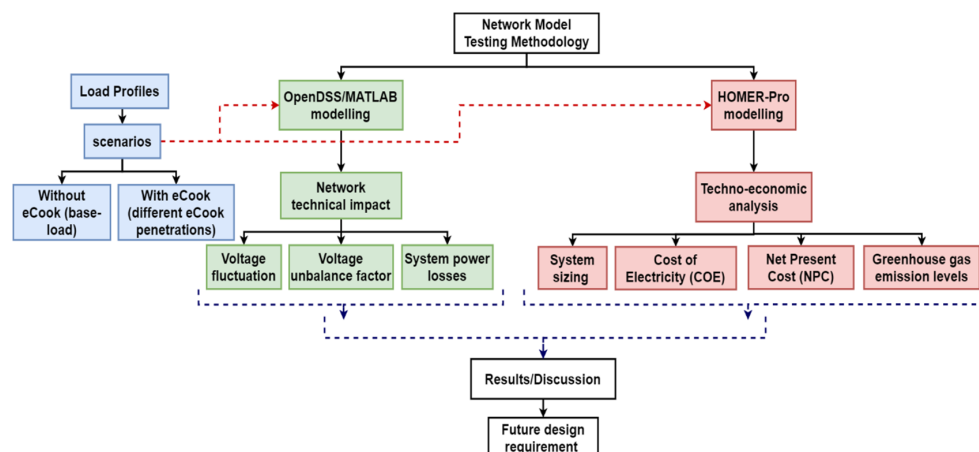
Network Model Testing Methodology

Load Profiles

scenarios

Without eCook (base-load)

With eCook (different eCook penetrations)

OpenDSS/MATLAB modelling

Network technical impact

Voltage fluctuation

Voltage unbalance factor

System power losses

HOMER-Pro modelling

Techno-economic analysis

System sizing

Cost of Electricity (COE)

Net Present Cost (NPC)

Greenhouse gas emission levels

Results/Discussion

Future design requirement